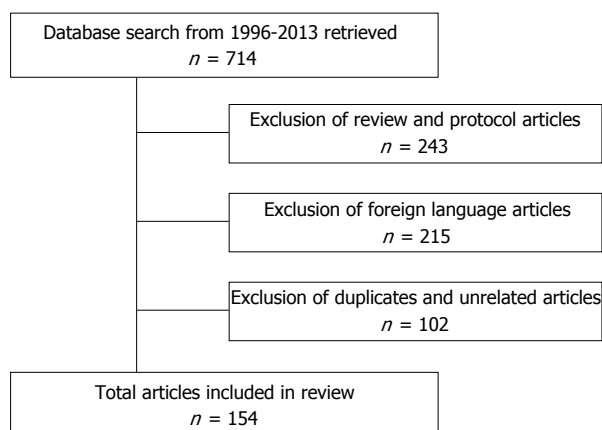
Database search from 1996-2013 retrieved
$n = 714$

Exclusion of review and protocol articles
$n = 243$

Exclusion of foreign language articles
$n = 215$

Exclusion of duplicates and unrelated articles
$n = 102$

Total articles included in review
$n = 154$